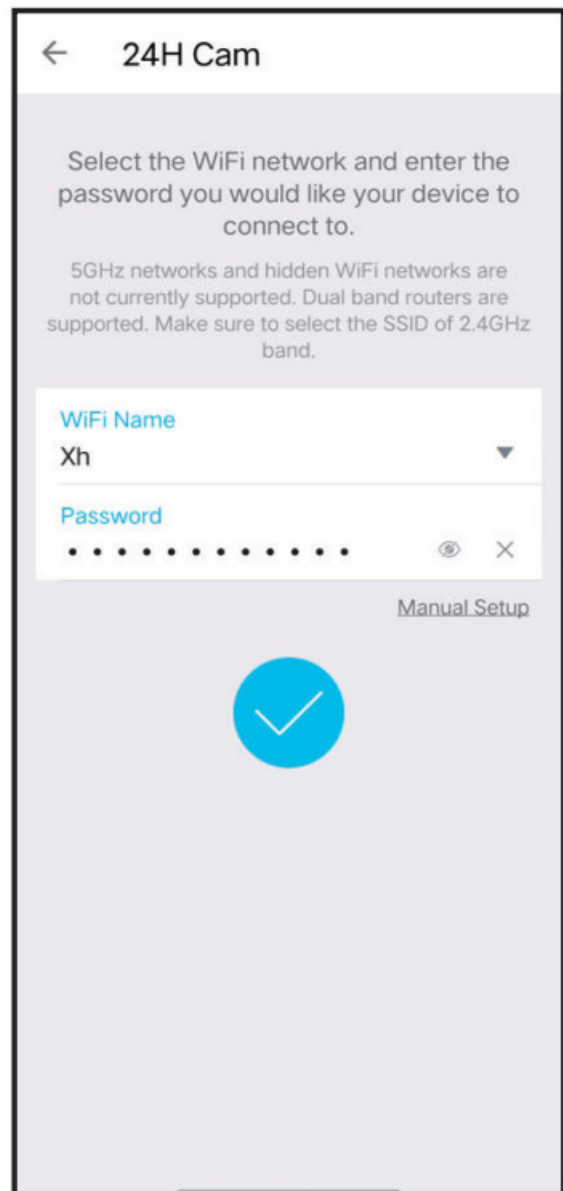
← 24H Cam

Select the WiFi network and enter the password you would like your device to connect to.

5GHz networks and hidden WiFi networks are not currently supported. Dual band routers are supported. Make sure to select the SSID of 2.4GHz band.

WiFi Name
Xh

Password
•••••••••••••

Manual Setup